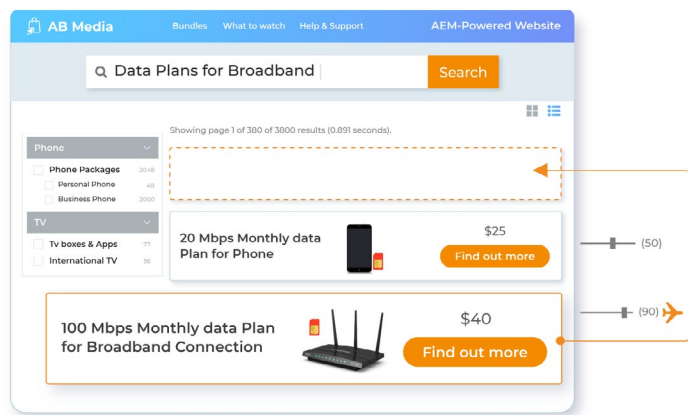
AB Media

Bundles What to watch Help & Support

AEM-Powered Website

Data Plans for Broadband

Search

Showing page 1 of 380 of 3000 results (0.891 seconds).

Phone

Phone Packages 2048

Personal Phone 48

Business Phone 2000

TV

Tv boxes & Apps 77

International TV 56

20 Mbps Monthly data Plan for Phone

$25

Find out more

(50)

100 Mbps Monthly data Plan for Broadband Connection

$40

Find out more

(90)